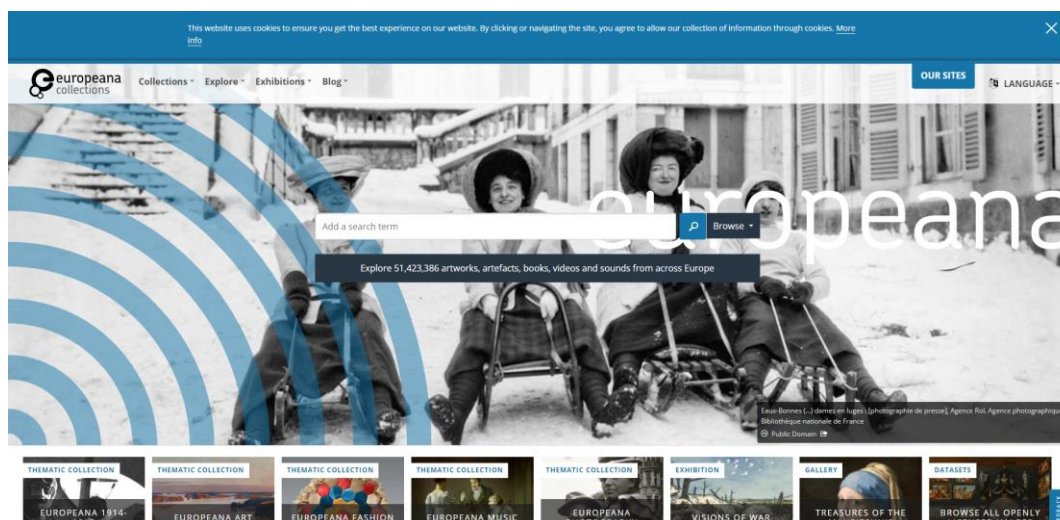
This website uses cookies to ensure you get the best experience on our website. By clicking or navigating the site, you agree to allow our collection of information through cookies. More info

×

europeana collections

Collections · Explore · Exhibitions · Blog ·

OUR SITES

LANGUAGE ·

europeana

Add a search term

Browse ·

Explore 51,423,386 artworks, artefacts, books, videos and sounds from across Europe

Eaux-Bonnes (...) dames en luges : [photographie de presse], Agence Rol. Agence photographique, Bibliothèque nationale de France

Public Domain

THEMATIC COLLECTION
EUROPEANA 1914-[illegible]

THEMATIC COLLECTION
EUROPEANA ART

THEMATIC COLLECTION
EUROPEANA FASHION

THEMATIC COLLECTION
EUROPEANA MUSIC

THEMATIC COLLECTION
EUROPEANA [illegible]

EXHIBITION
VISIONS OF WAR

GALLERY
TREASURES OF THE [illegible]

DATASETS
BROWSE ALL OPENLY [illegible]